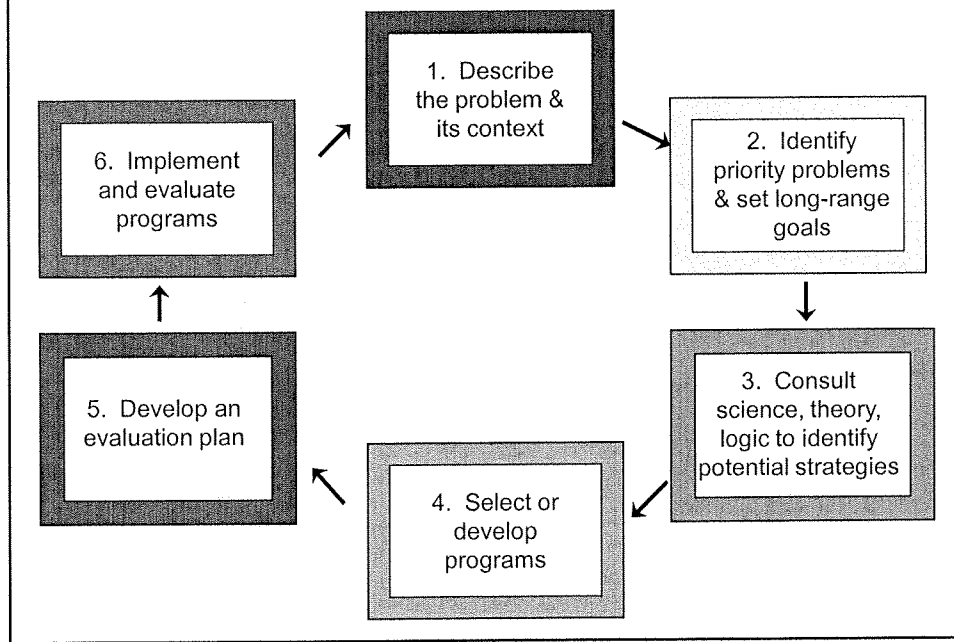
1. Describe the problem & its context

2. Identify priority problems & set long-range goals

3. Consult science, theory, logic to identify potential strategies

4. Select or develop programs

5. Develop an evaluation plan

6. Implement and evaluate programs